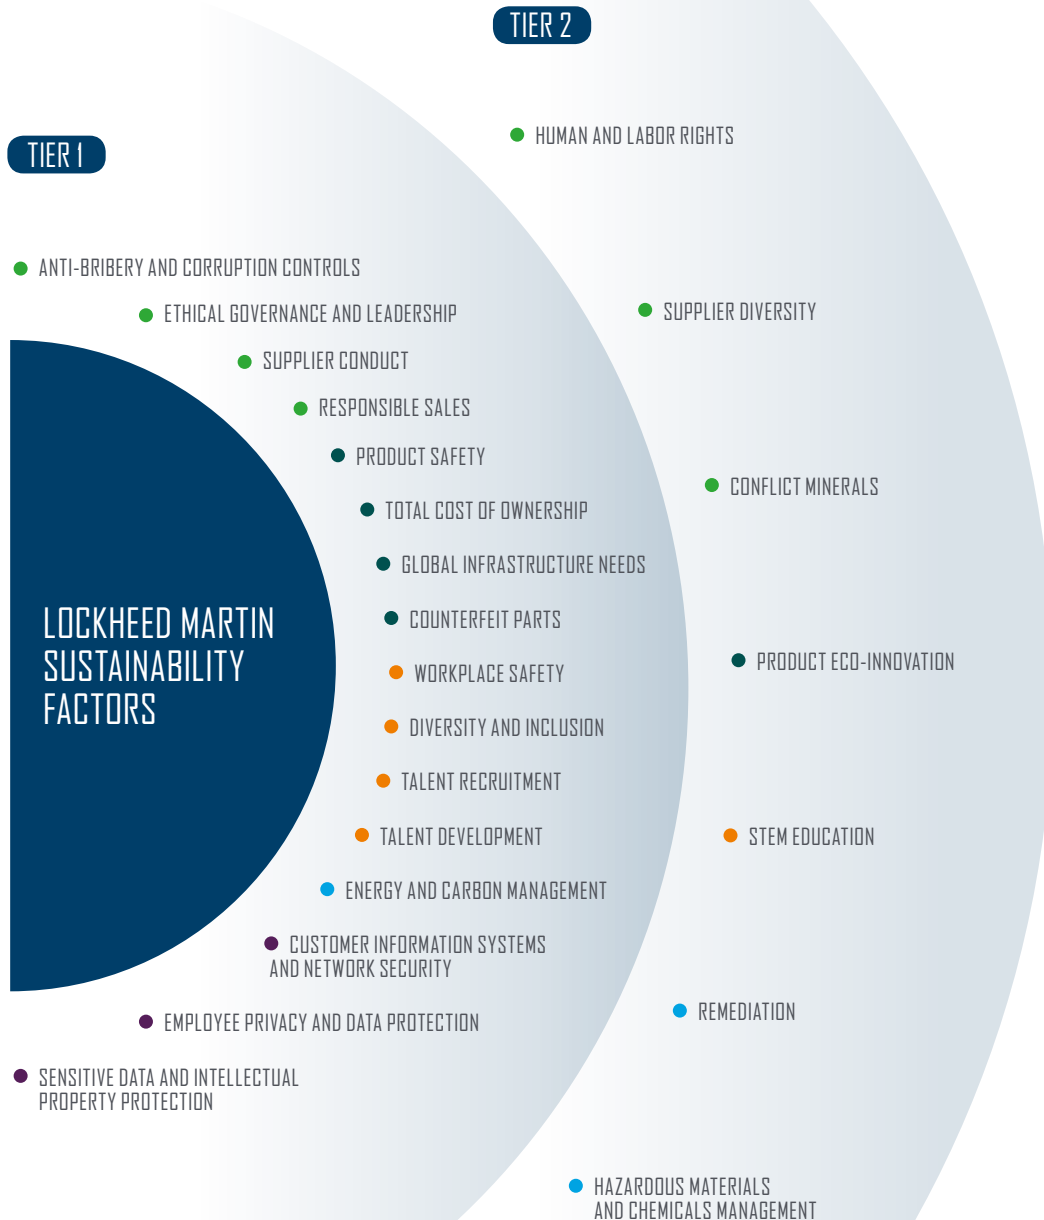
TIER 2

HUMAN AND LABOR RIGHTS

TIER 1

ANTI-BRIBERY AND CORRUPTION CONTROLS

ETHICAL GOVERNANCE AND LEADERSHIP

SUPPLIER DIVERSITY

SUPPLIER CONDUCT

RESPONSIBLE SALES

PRODUCT SAFETY

CONFLICT MINERALS

TOTAL COST OF OWNERSHIP

GLOBAL INFRASTRUCTURE NEEDS

LOCKHEED MARTIN SUSTAINABILITY FACTORS

COUNTERFEIT PARTS

PRODUCT ECO-INNOVATION

WORKPLACE SAFETY

DIVERSITY AND INCLUSION

TALENT RECRUITMENT

TALENT DEVELOPMENT

STEM EDUCATION

ENERGY AND CARBON MANAGEMENT

CUSTOMER INFORMATION SYSTEMS AND NETWORK SECURITY

REMEDIATION

EMPLOYEE PRIVACY AND DATA PROTECTION

SENSITIVE DATA AND INTELLECTUAL PROPERTY PROTECTION

HAZARDOUS MATERIALS AND CHEMICALS MANAGEMENT